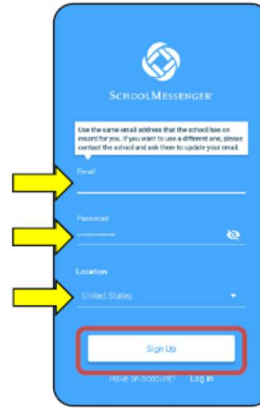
SchoolMessenger

Use the same email address that the school has on record for you. If you want to use a different one, please contact the school and ask them to update your email.

Email

Password

Location

United States

Sign Up

Have an account? Log In